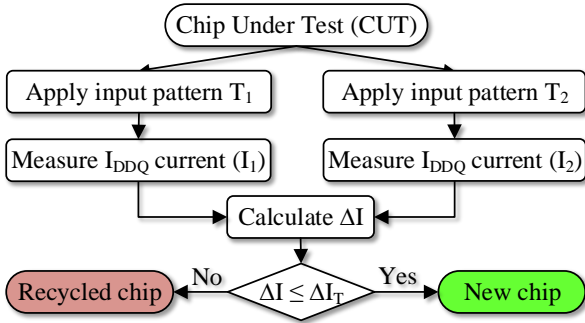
Chip Under Test (CUT)

Apply input pattern $T_1$

Apply input pattern $T_2$

Measure $I_{DDQ}$ current ($I_1$)

Measure $I_{DDQ}$ current ($I_2$)

Calculate $\Delta I$

No

$\Delta I \leq \Delta I_T$

Yes

Recycled chip

New chip